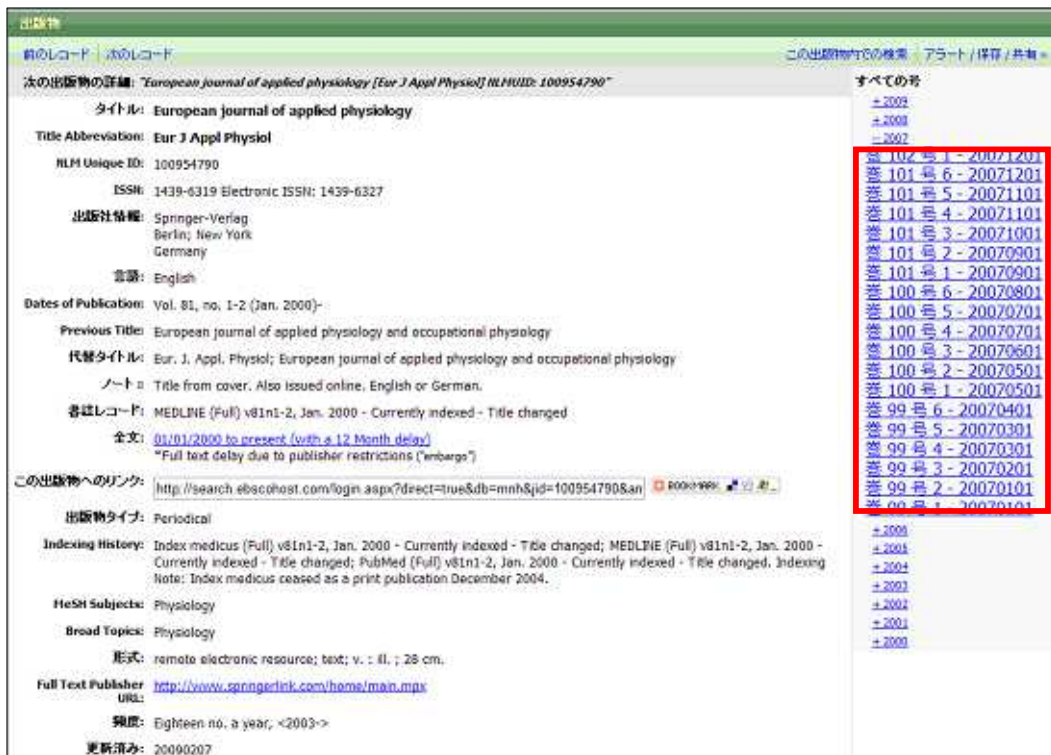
出版物

前のレコード | 次のレコード

この出版物内での検索 | アラート / 保存 / 共有 »

次の出版物の詳細: "European journal of applied physiology [Eur J Appl Physiol] NLMUID: 100954790"

タイトル: European journal of applied physiology

Title Abbreviation: Eur J Appl Physiol

NLM Unique ID: 100954790

ISSN: 1439-6319 Electronic ISSN: 1439-6327

出版社情報: Springer-Verlag Berlin; New York Germany

言語: English

Dates of Publication: Vol. 81, no. 1-2 (Jan. 2000)-

Previous Title: European journal of applied physiology and occupational physiology

代替タイトル: Eur. J. Appl. Physiol; European journal of applied physiology and occupational physiology

ノート: Title from cover. Also issued online. English or German.

書誌レコード: MEDLINE (Full) v81n1-2, Jan. 2000 - Currently indexed - Title changed

全文: 01/01/2000 to present (with a 12 Month delay)
"Full text delay due to publisher restrictions ("embargo")

この出版物へのリンク: http://search.ebscohost.com/login.aspx?direct=true&db=mnh&jid=100954790&an BOOKMARK

出版物タイプ: Periodical

Indexing History: Index medicus (Full) v81n1-2, Jan. 2000 - Currently indexed - Title changed; MEDLINE (Full) v81n1-2, Jan. 2000 - Currently indexed - Title changed; PubMed (Full) v81n1-2, Jan. 2000 - Currently indexed - Title changed. Indexing Note: Index medicus ceased as a print publication December 2004.

MeSH Subjects: Physiology

Broad Topics: Physiology

形式: remote electronic resource; text; v. : ill. ; 28 cm.

Full Text Publisher URL: http://www.springerlink.com/home/main.mpx

頻度: Eighteen no. a year, <2003->

更新済み: 20090207

すべての号
+ 2009
+ 2008
− 2007
巻 102 号 1 - 20071201
巻 101 号 6 - 20071201
巻 101 号 5 - 20071101
巻 101 号 4 - 20071101
巻 101 号 3 - 20071001
巻 101 号 2 - 20070901
巻 101 号 1 - 20070901
巻 100 号 6 - 20070801
巻 100 号 5 - 20070701
巻 100 号 4 - 20070701
巻 100 号 3 - 20070601
巻 100 号 2 - 20070501
巻 100 号 1 - 20070501
巻 99 号 6 - 20070401
巻 99 号 5 - 20070301
巻 99 号 4 - 20070301
巻 99 号 3 - 20070201
巻 99 号 2 - 20070101
巻 99 号 1 - 20070101
+ 2006
+ 2005
+ 2004
+ 2003
+ 2002
+ 2001
+ 2000